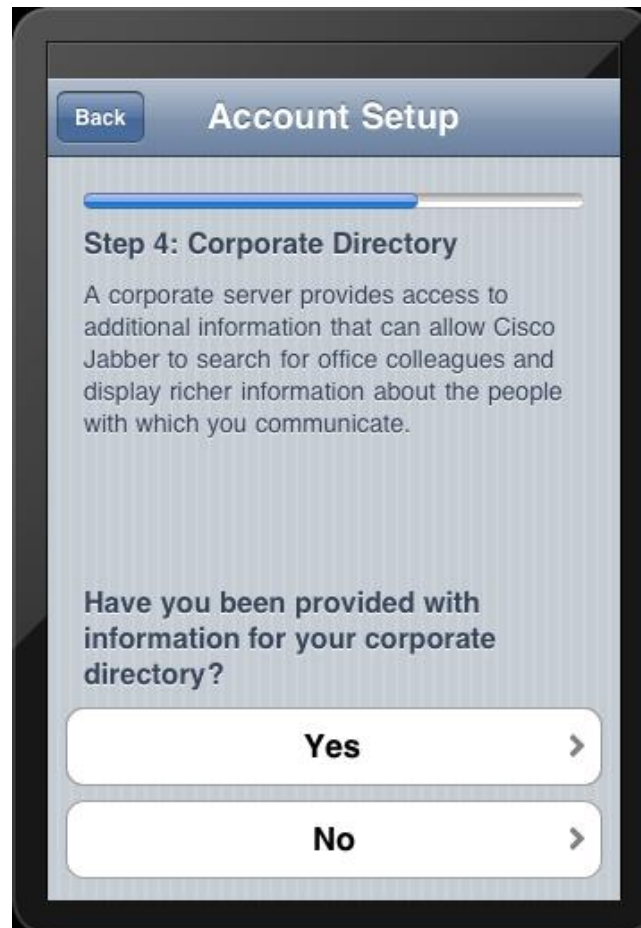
Back

Account Setup

Step 4: Corporate Directory

A corporate server provides access to additional information that can allow Cisco Jabber to search for office colleagues and display richer information about the people with which you communicate.

Have you been provided with information for your corporate directory?

Yes

No